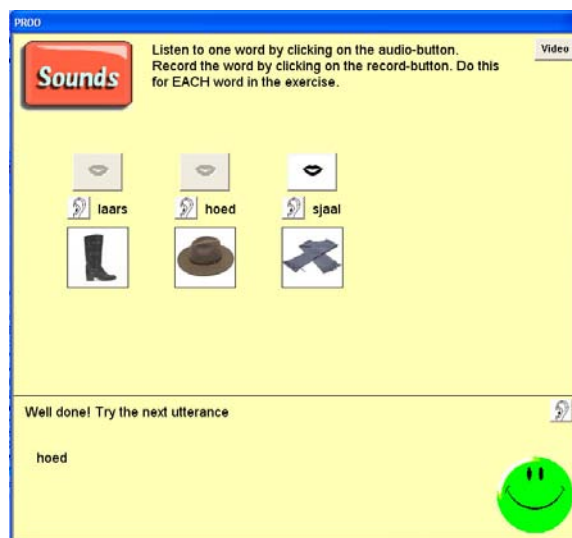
PROO

Sounds

Listen to one word by clicking on the audio-button. Record the word by clicking on the record-button. Do this for EACH word in the exercise.

Video

laars

hoed

sjaal

Well done! Try the next utterance

hoed